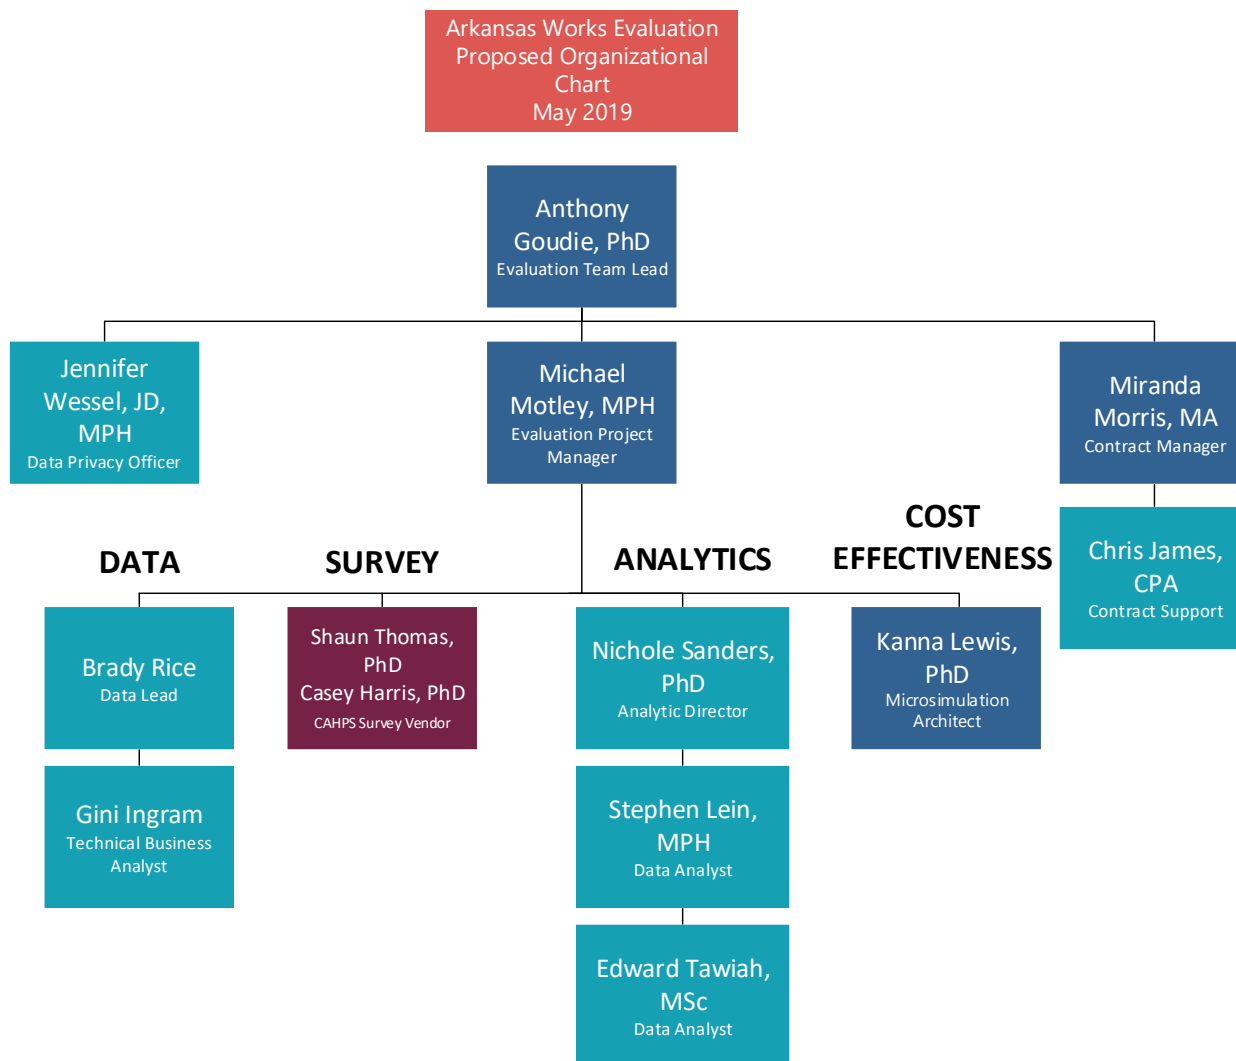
Arkansas Works Evaluation Proposed Organizational Chart
May 2019

Anthony Goudie, PhD
Evaluation Team Lead

Jennifer Wessel, JD, MPH
Data Privacy Officer

Michael Motley, MPH
Evaluation Project Manager

Miranda Morris, MA
Contract Manager

Chris James, CPA
Contract Support

DATA

SURVEY

ANALYTICS

COST EFFECTIVENESS

Brady Rice
Data Lead

Gini Ingram
Technical Business Analyst

Shaun Thomas, PhD
Casey Harris, PhD
CAHPS Survey Vendor

Nichole Sanders, PhD
Analytic Director

Stephen Lein, MPH
Data Analyst

Edward Tawiah, MSc
Data Analyst

Kanna Lewis, PhD
Microsimulation Architect